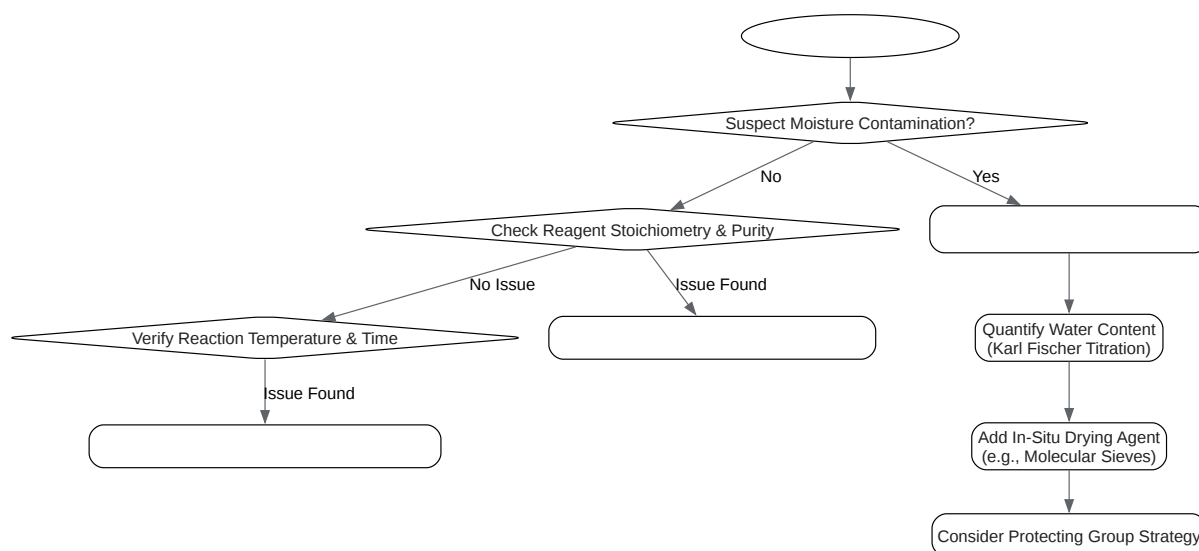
Suspect Moisture Contamination?

No

Yes

Check Reagent Stoichiometry & Purity

No Issue

Issue Found

Verify Reaction Temperature & Time

Issue Found

Quantify Water Content (Karl Fischer Titration)

Add In-Situ Drying Agent (e.g., Molecular Sieves)

Consider Protecting Group Strategy